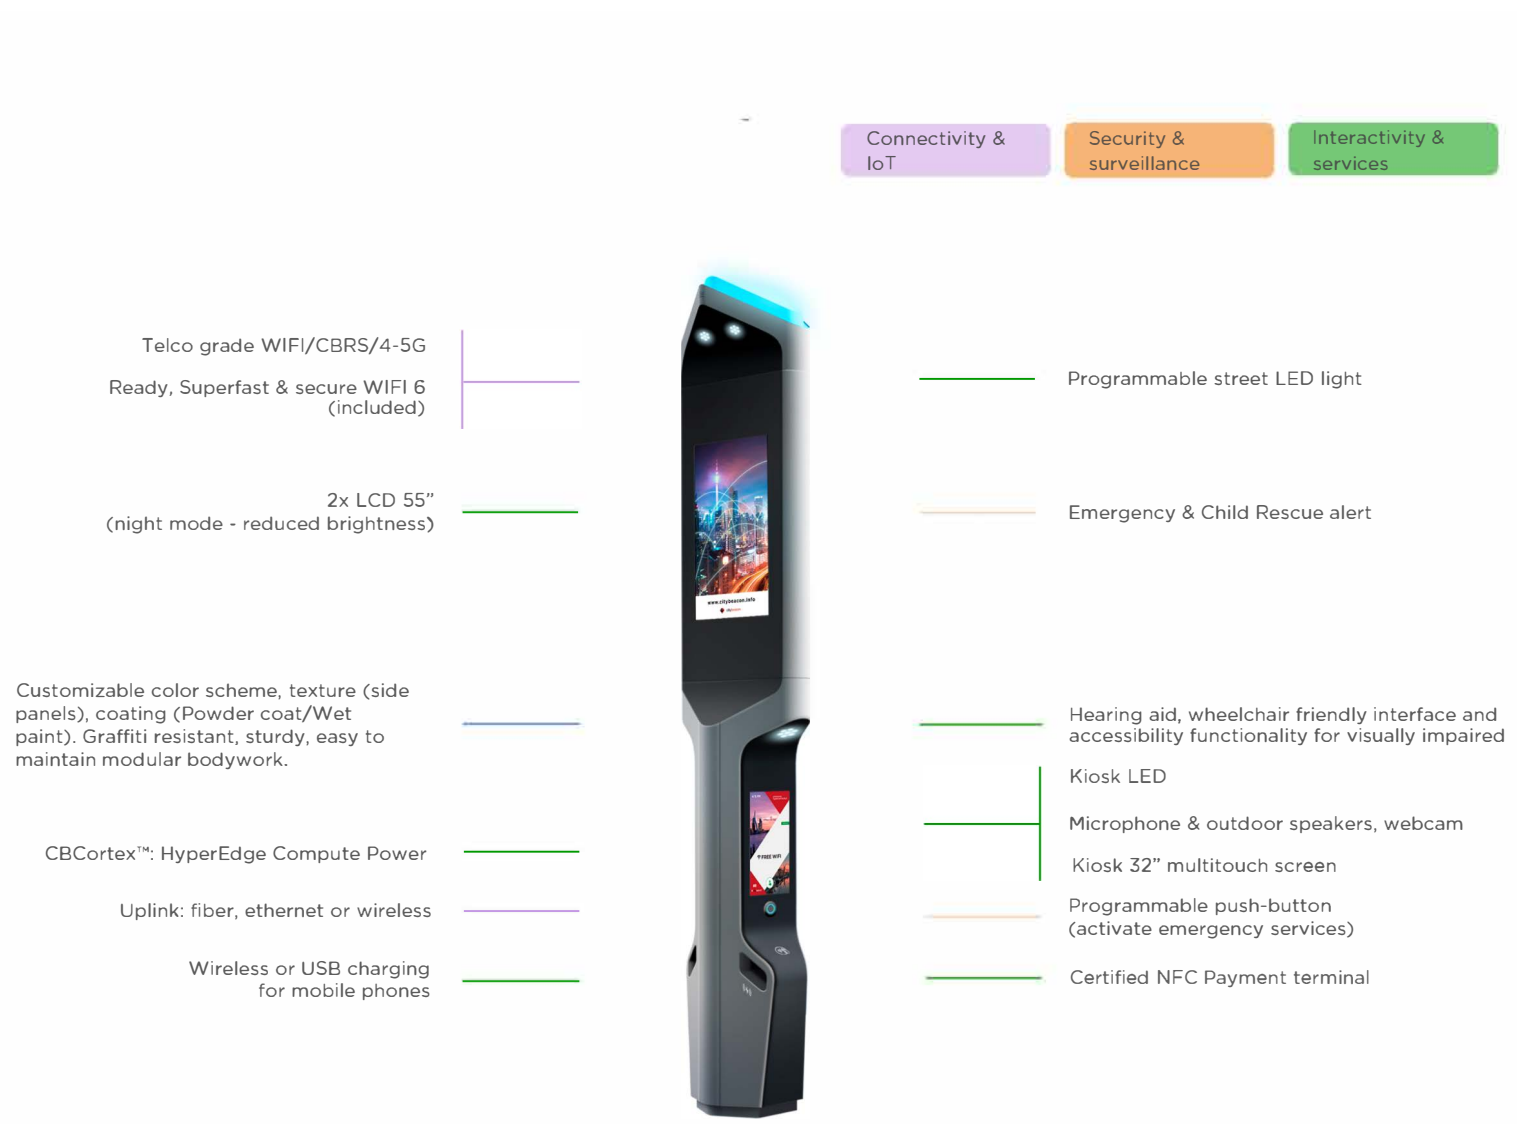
Connectivity & IoT

Security & surveillance

Interactivity & services

Telco grade WIFI/CBRS/4-5G

Ready, Superfast & secure WIFI 6 (included)

Programmable street LED light

2x LCD 55”
(night mode - reduced brightness)

Emergency & Child Rescue alert

www.citybeacon.info

Customizable color scheme, texture (side panels), coating (Powder coat/Wet paint). Graffiti resistant, sturdy, easy to maintain modular bodywork.

Hearing aid, wheelchair friendly interface and accessibility functionality for visually impaired

Kiosk LED

Microphone & outdoor speakers, webcam

Kiosk 32” multitouch screen

CBCortex™: HyperEdge Compute Power

Uplink: fiber, ethernet or wireless

Programmable push-button
(activate emergency services)

Wireless or USB charging for mobile phones

Certified NFC Payment terminal